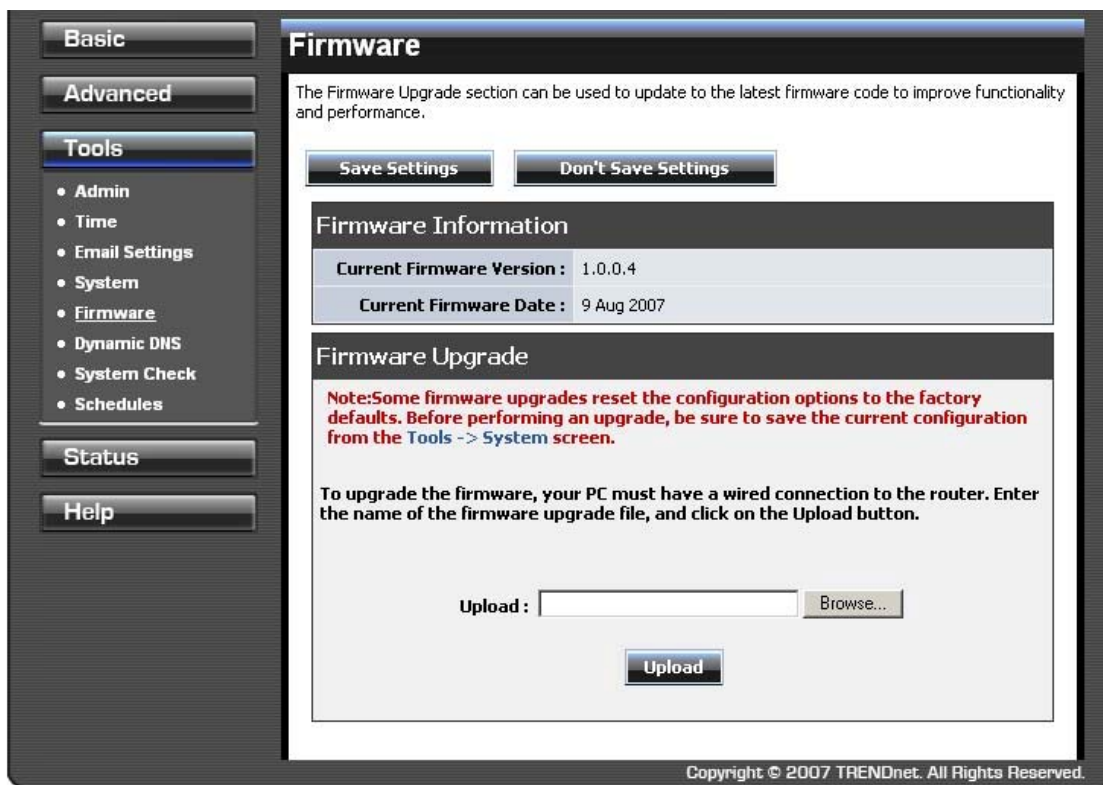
Basic

Advanced

Tools

• Admin
• Time
• Email Settings
• System
• Firmware
• Dynamic DNS
• System Check
• Schedules

Status

Help

Firmware

The Firmware Upgrade section can be used to update to the latest firmware code to improve functionality and performance.

Save Settings | Don't Save Settings

Firmware Information

| Current Firmware Version : | 1.0.0.4 |
|---|---|
| Current Firmware Date : | 9 Aug 2007 |

Firmware Upgrade

Note:Some firmware upgrades reset the configuration options to the factory defaults. Before performing an upgrade, be sure to save the current configuration from the Tools -> System screen.

To upgrade the firmware, your PC must have a wired connection to the router. Enter the name of the firmware upgrade file, and click on the Upload button.

Upload : Browse...

Upload

Copyright © 2007 TRENDnet. All Rights Reserved.